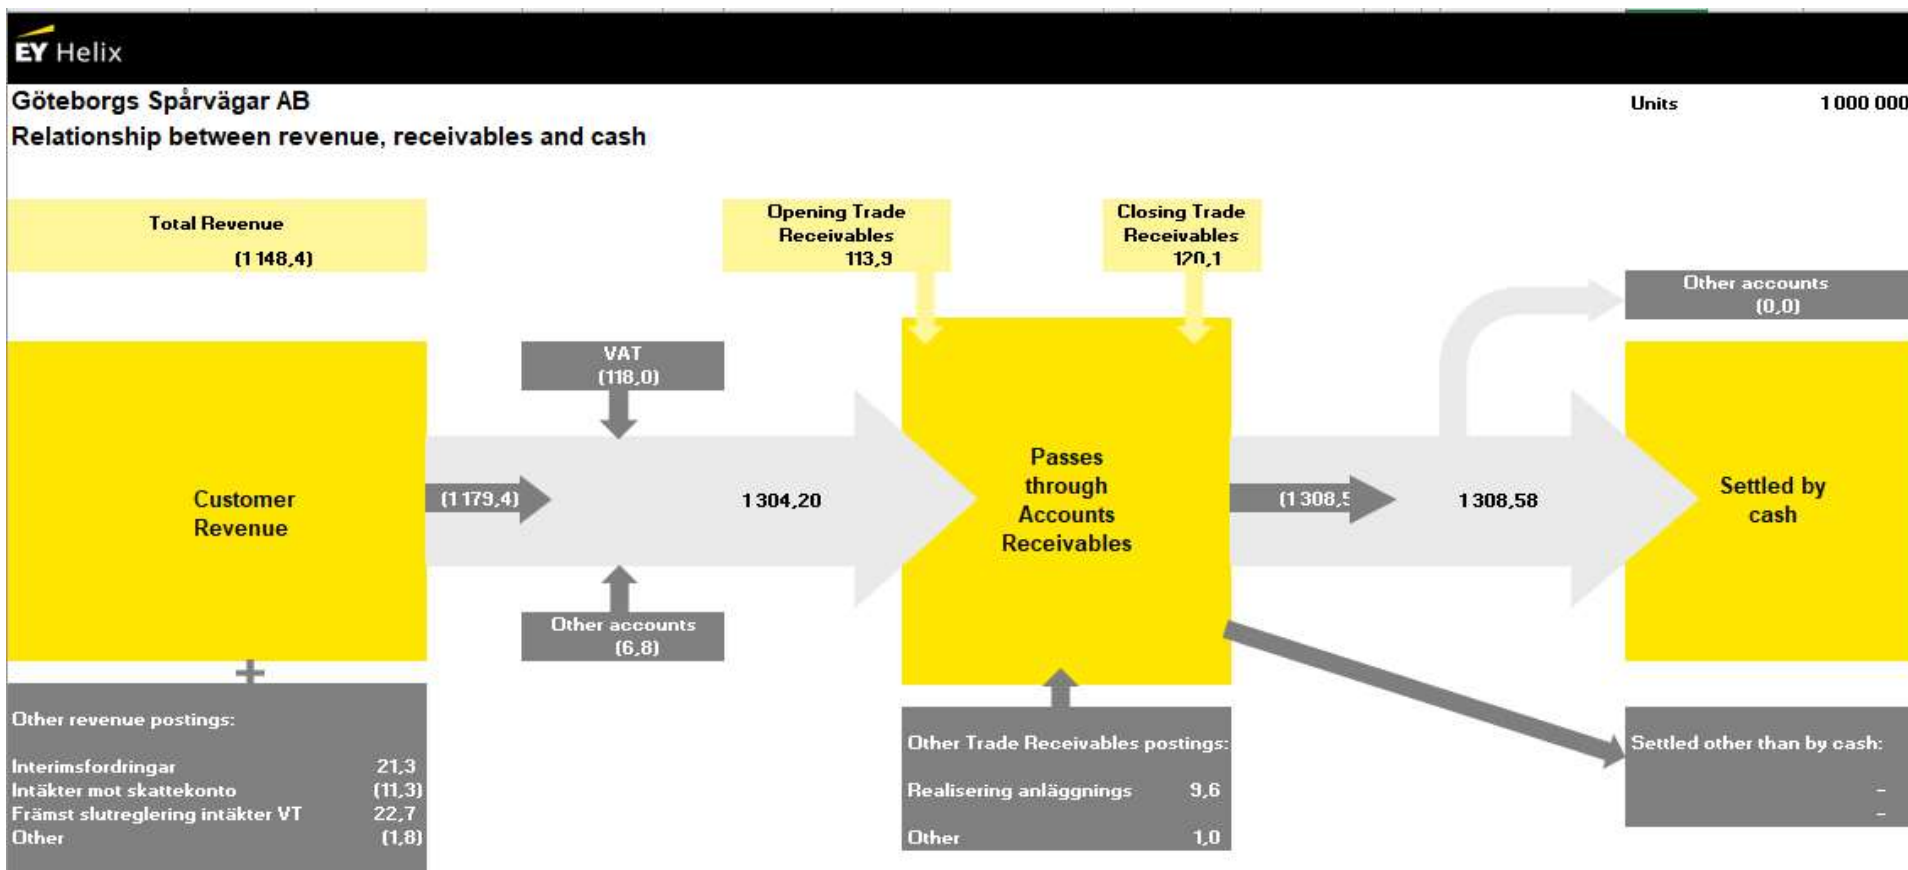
EY Helix

Göteborgs Spårvägar AB

Relationship between revenue, receivables and cash

Units 1 000 000

Total Revenue
(1 148,4)

Opening Trade Receivables
113,9

Closing Trade Receivables
120,1

Other accounts
(0,0)

VAT
(118,0)

Customer Revenue

(1 179,4)

1 304,20

Passes through Accounts Receivables

(1 308,5

1 308,58

Settled by cash

Other accounts
(6,8)

+

Other revenue postings:

| | |
|---|---|
| Interimsfordringar | 21,3 |
| Intäkter mot skattekonto | (11,3) |
| Främst slutreglering intäkter VT | 22,7 |
| Other | (1,8) |

Other Trade Receivables postings:

| | |
|---|---|
| Realisering anläggnings | 9,6 |
| Other | 1,0 |

Settled other than by cash:
-
-